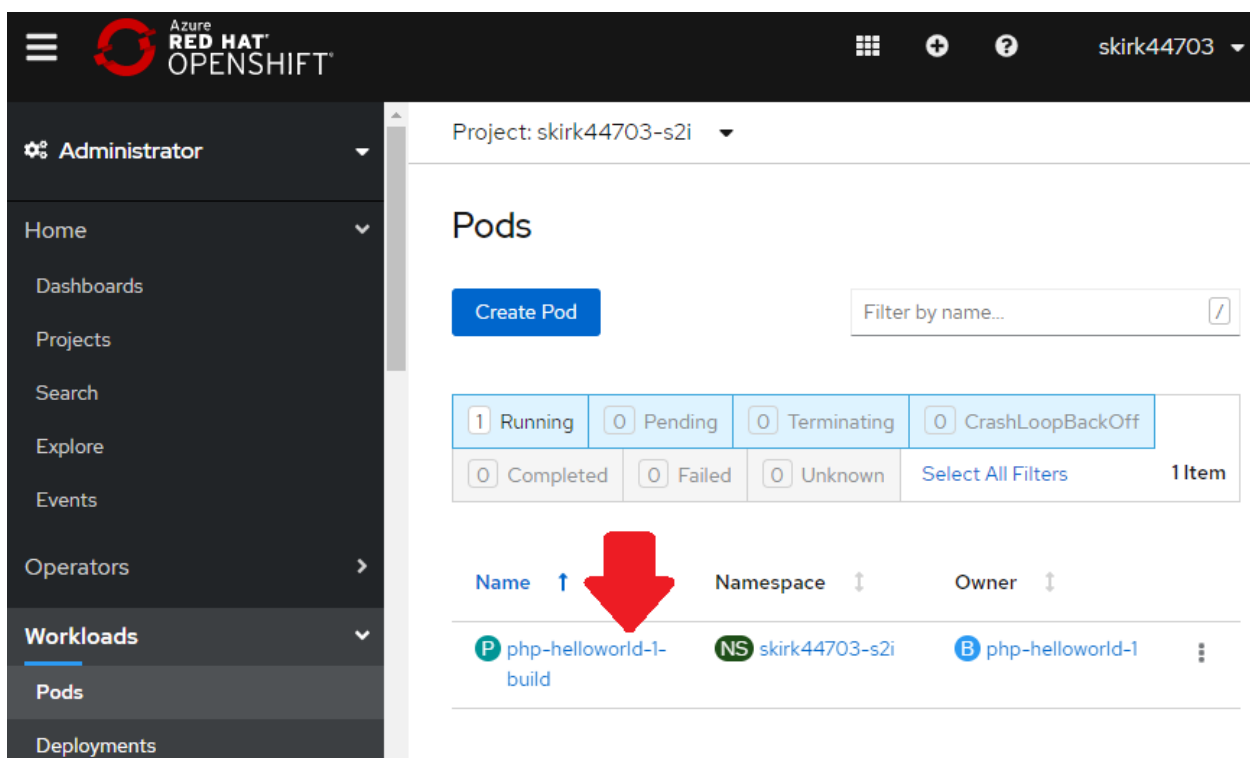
Azure
RED HAT
OPENSHIFT

skirk44703

Administrator

Home
Dashboards
Projects
Search
Explore
Events
Operators
Workloads
Pods
Deployments

Project: skirk44703-s2i

Pods

Create Pod

Filter by name...

/

1 Running
0 Pending
0 Terminating
0 CrashLoopBackOff
0 Completed
0 Failed
0 Unknown
Select All Filters
1 Item

| Name | Namespace | Owner |
|---|---|---|
| P php-helloworld-1-build | NS skirk44703-s2i | B php-helloworld-1 |